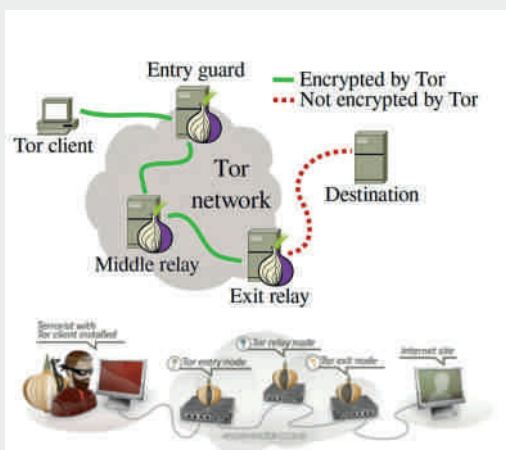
Entry guard
Encrypted by Tor
Not encrypted by Tor
Tor client
Tor network
Destination
Middle relay
Exit relay

Terrorist with Tor client installed
Tor entry node
Tor relay node
Tor exit node
Internet site
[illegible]